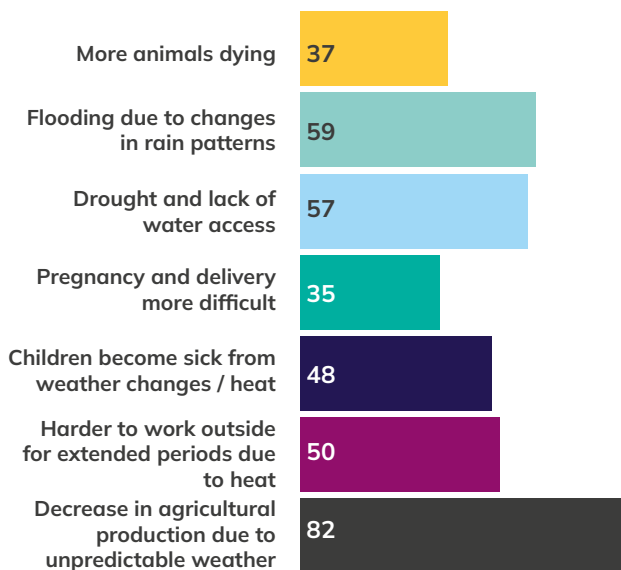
More animals dying 37

Flooding due to changes in rain patterns 59

Drought and lack of water access 57

Pregnancy and delivery more difficult 35

Children become sick from weather changes / heat 48

Harder to work outside for extended periods due to heat 50

Decrease in agricultural production due to unpredictable weather 82